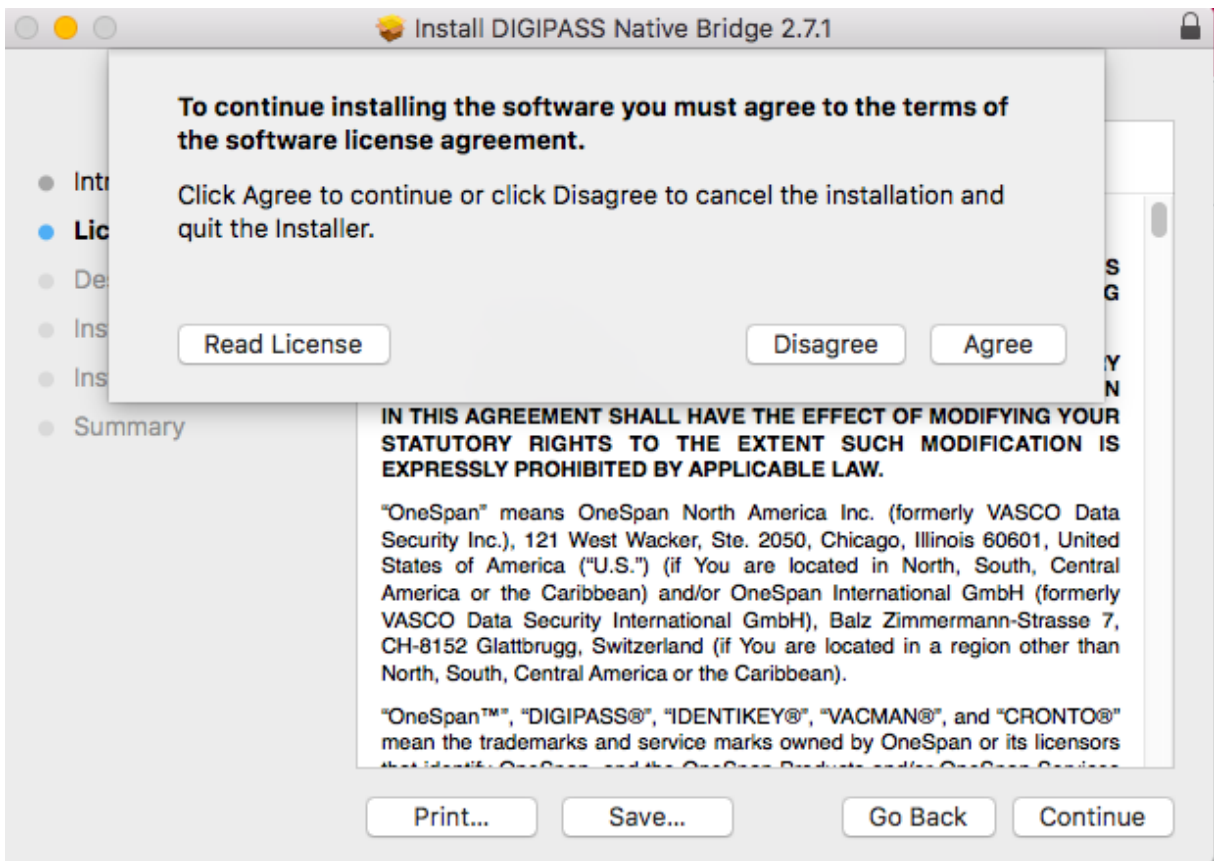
Install DIGIPASS Native Bridge 2.7.1

To continue installing the software you must agree to the terms of the software license agreement.

Click Agree to continue or click Disagree to cancel the installation and quit the Installer.

Read License

Disagree

Agree

Intr
Lic
De
Ins
Ins
Summary

S
G

Y
N

IN THIS AGREEMENT SHALL HAVE THE EFFECT OF MODIFYING YOUR STATUTORY RIGHTS TO THE EXTENT SUCH MODIFICATION IS EXPRESSLY PROHIBITED BY APPLICABLE LAW.

"OneSpan" means OneSpan North America Inc. (formerly VASCO Data Security Inc.), 121 West Wacker, Ste. 2050, Chicago, Illinois 60601, United States of America ("U.S.") (if You are located in North, South, Central America or the Caribbean) and/or OneSpan International GmbH (formerly VASCO Data Security International GmbH), Balz Zimmermann-Strasse 7, CH-8152 Glattbrugg, Switzerland (if You are located in a region other than North, South, Central America or the Caribbean).

"OneSpan™", "DIGIPASS®", "IDENTIKEY®", "VACMAN®", and "CRONTO®" mean the trademarks and service marks owned by OneSpan or its licensors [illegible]

Print...

Save...

Go Back

Continue